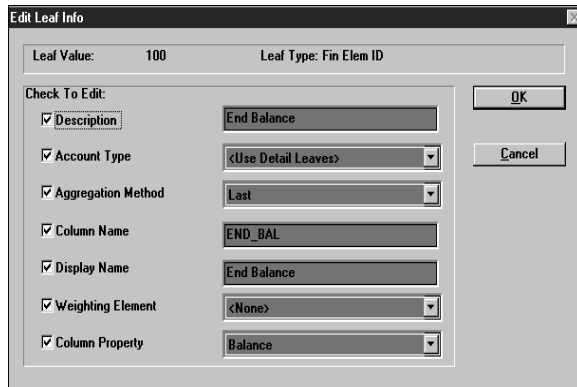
Edit Leaf Info

Leaf Value: 100 Leaf Type: Fin Elem ID

Check To Edit:

Description End Balance

Account Type <Use Detail Leaves>

Aggregation Method Last

Column Name END_BAL

Display Name End Balance

Weighting Element <None>

Column Property Balance

OK

Cancel